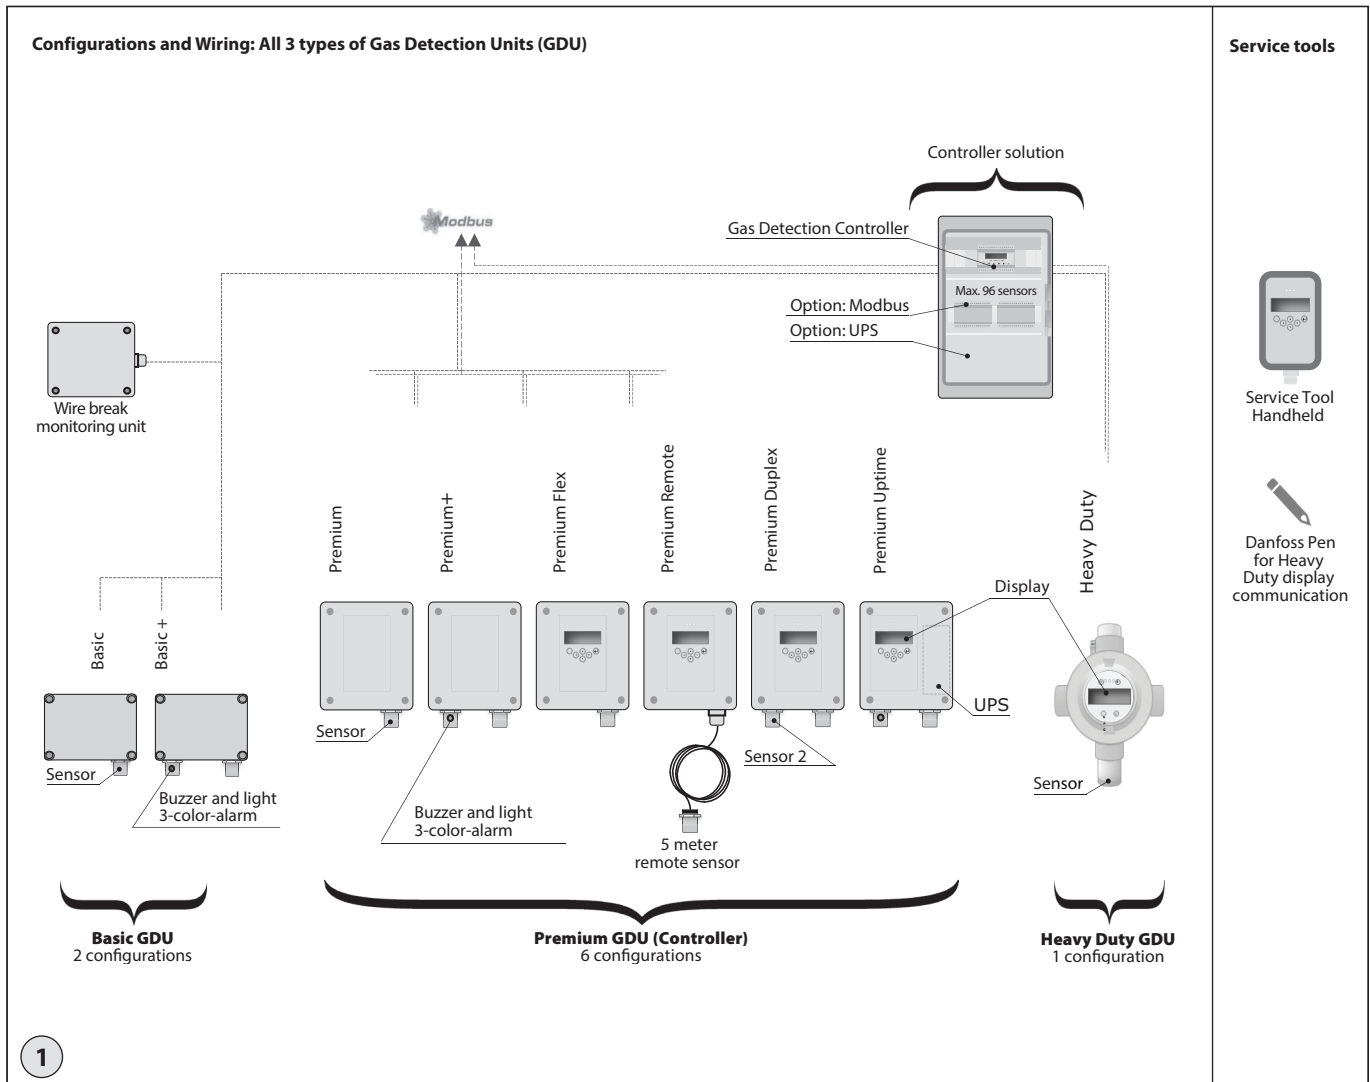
Configurations and Wiring: All 3 types of Gas Detection Units (GDU)

Service tools

Controller solution

Modbus

Gas Detection Controller

Max. 96 sensors

Option: Modbus

Option: UPS

Wire break monitoring unit

Service Tool Handheld

Danfoss Pen for Heavy Duty display communication

Premium

Premium+

Premium Flex

Premium Remote

Premium Duplex

Premium Uptime

Heavy Duty

Basic

Basic +

Display

UPS

Sensor

Sensor

Sensor 2

Sensor

Buzzer and light 3-color-alarm

Buzzer and light 3-color-alarm

5 meter remote sensor

Basic GDU
2 configurations

Premium GDU (Controller)
6 configurations

Heavy Duty GDU
1 configuration

1